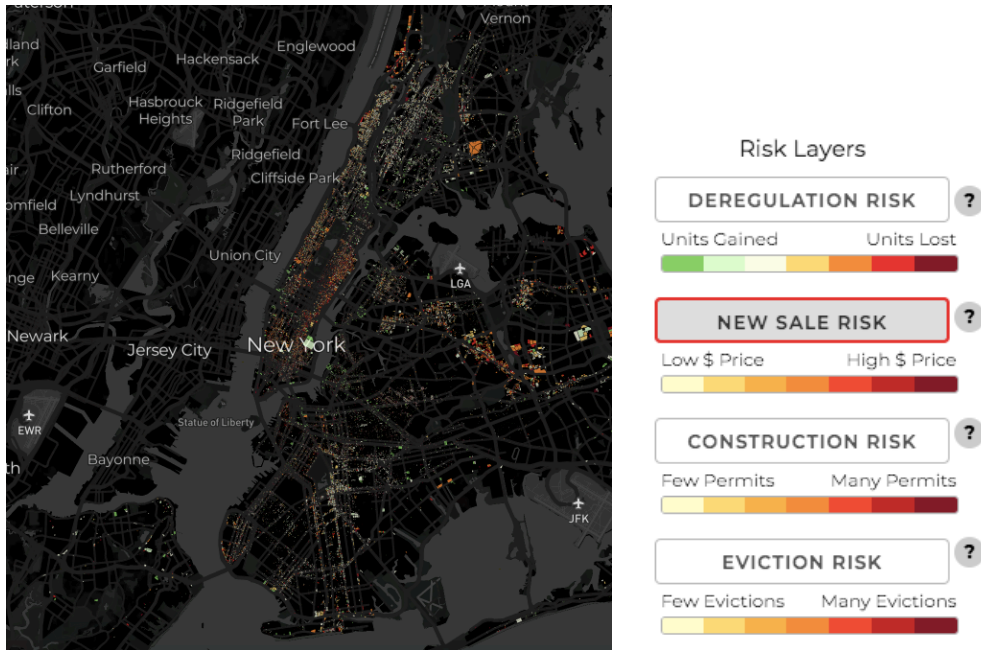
aterson
Vernon
lland
rk
Garfield
Hackensack
Englewood
Clifton
Hasbrouck Heights
Ridgefield Park
Fort Lee
Ridgefield
Rutherford
Cliffside Park
air
Lyndhurst
omfield
Belleville
Union City
nge
Kearny
LGA
Newark
Jersey City
New York
EWR
Statue of Liberty
Bayonne
th
JFK

Risk Layers

DEREGULATION RISK ?
Units Gained Units Lost

NEW SALE RISK ?
Low $ Price High $ Price

CONSTRUCTION RISK ?
Few Permits Many Permits

EVICTION RISK ?
Few Evictions Many Evictions